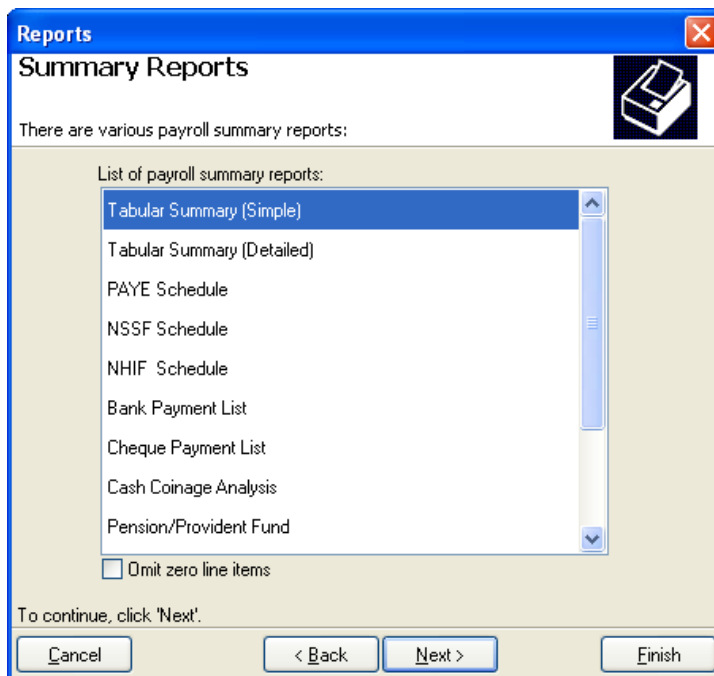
Reports

Summary Reports

There are various payroll summary reports:

List of payroll summary reports:

Tabular Summary (Simple)

Tabular Summary (Detailed)

PAYE Schedule

NSSF Schedule

NHIF Schedule

Bank Payment List

Cheque Payment List

Cash Coinage Analysis

Pension/Provident Fund

Omit zero line items

To continue, click 'Next'.

Cancel

< Back

Next >

Finish